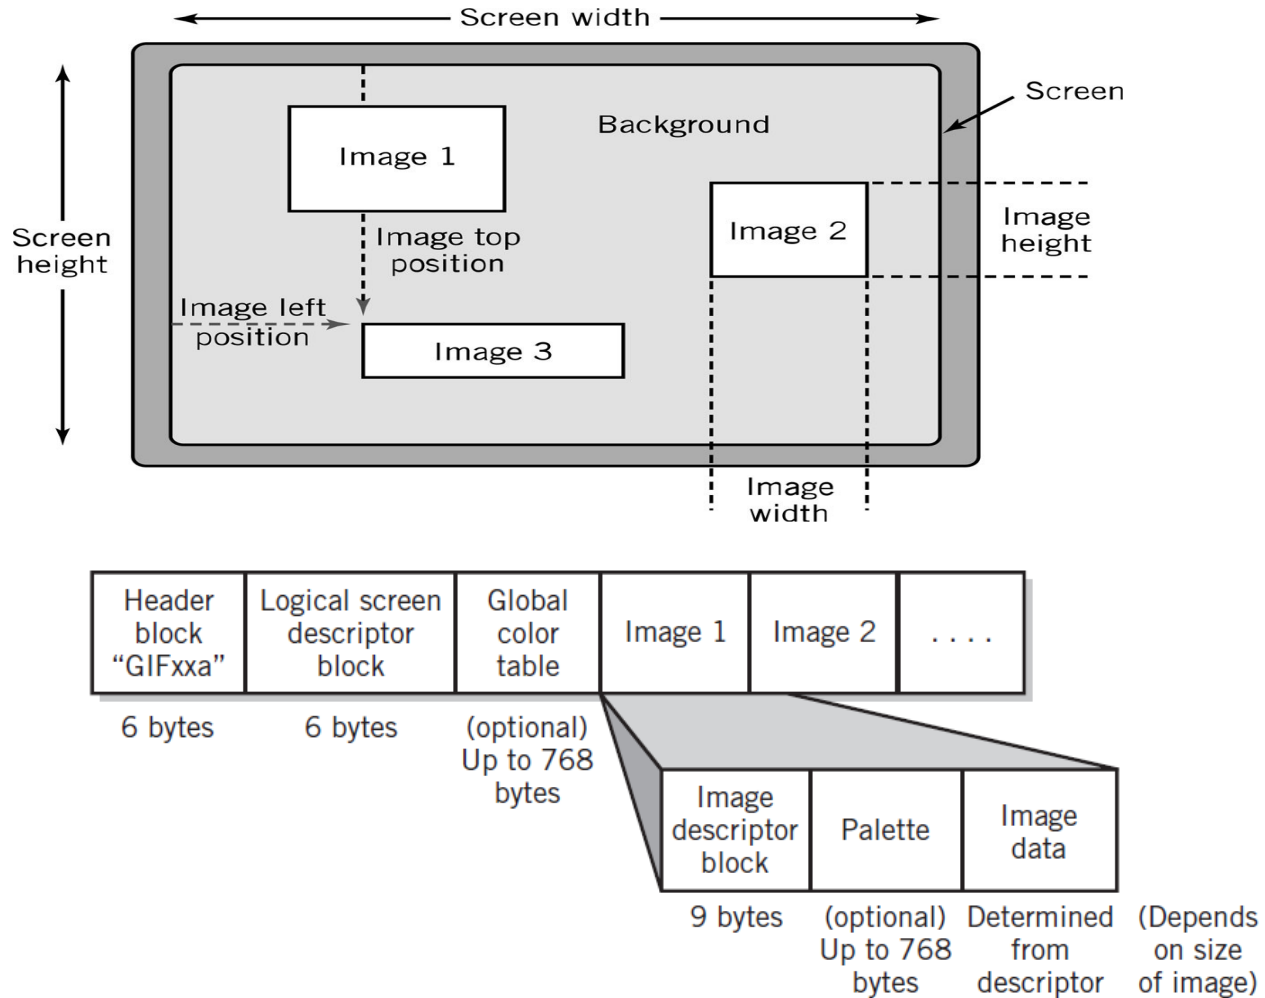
Screen width

Screen height

Screen

Background

Image 1

Image top position

Image left position

Image 3

Image 2

Image height

Image width

| Header block "GIFxxa" | Logical screen descriptor block | Global color table | Image 1 | Image 2 | . . . . |
|---|---|---|---|---|---|

6 bytes

6 bytes

(optional) Up to 768 bytes

| Image descriptor block | Palette | Image data |
|---|---|---|

9 bytes

(optional) Up to 768 bytes

Determined from descriptor

(Depends on size of image)